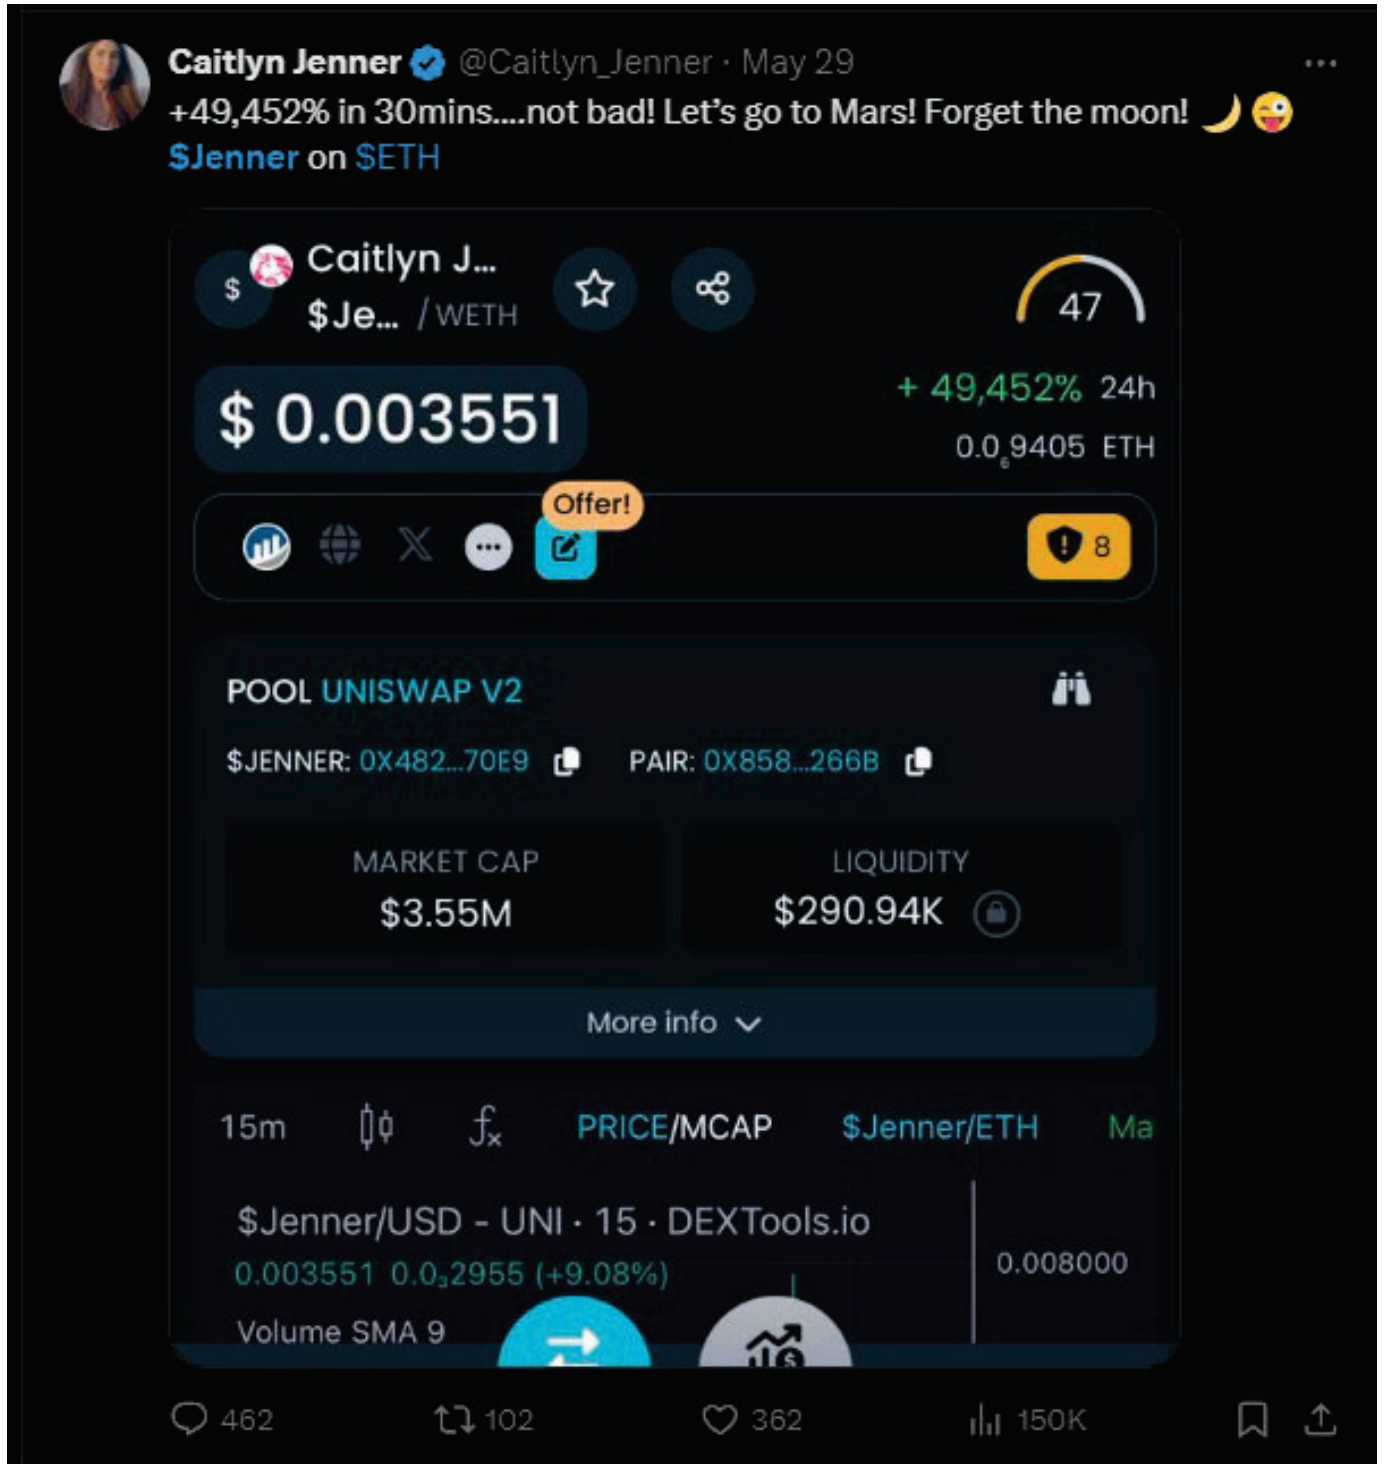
Caitlyn Jenner @Caitlyn_Jenner · May 29
+49,452% in 30mins....not bad! Let's go to Mars! Forget the moon! 🌙 😜
$Jenner on $ETH

$ Caitlyn J...
$Je... / WETH

47

$ 0.003551

+ 49,452% 24h
$0.0_6 9405$ ETH

Offer!

8

POOL UNISWAP V2

$JENNER: 0X482...70E9 PAIR: 0X858...266B

MARKET CAP
$3.55M

LIQUIDITY
$290.94K

More info

15m PRICE/MCAP $Jenner/ETH Ma

$Jenner/USD - UNI · 15 · DEXTools.io
0.003551 $0.0_3 2955$ (+9.08%)
Volume SMA 9

0.008000

462 102 362 150K